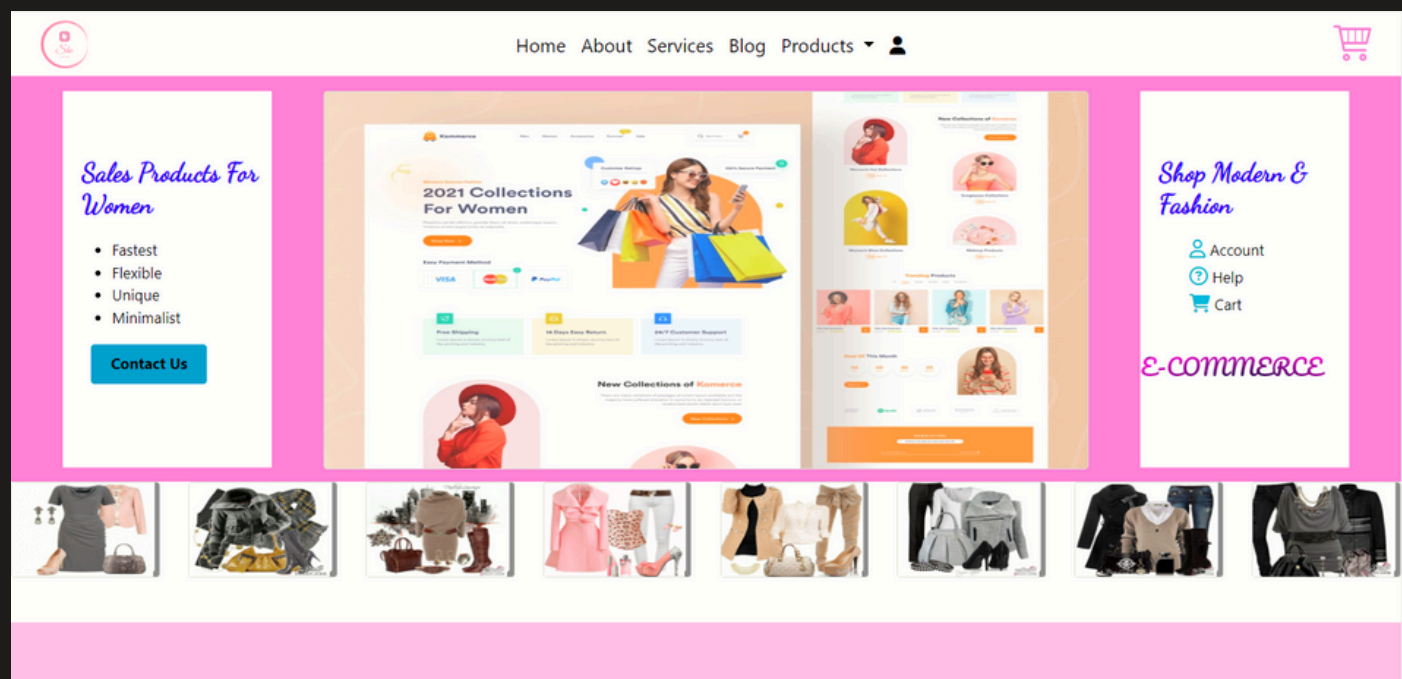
Home About Services Blog Products

Sales Products For Women

- Fastest
- Flexible
- Unique
- Minimalist

Contact Us

Komerce

2021 Collections For Women

Easy Payment Method

VISA PayPal

Free Shipping

14 Days Easy Return

24/7 Customer Support

New Collections of Komerce

New Collections of Komerce

Trending Products

Shop Modern & Fashion

Account

Help

Cart

E-COMMERCE